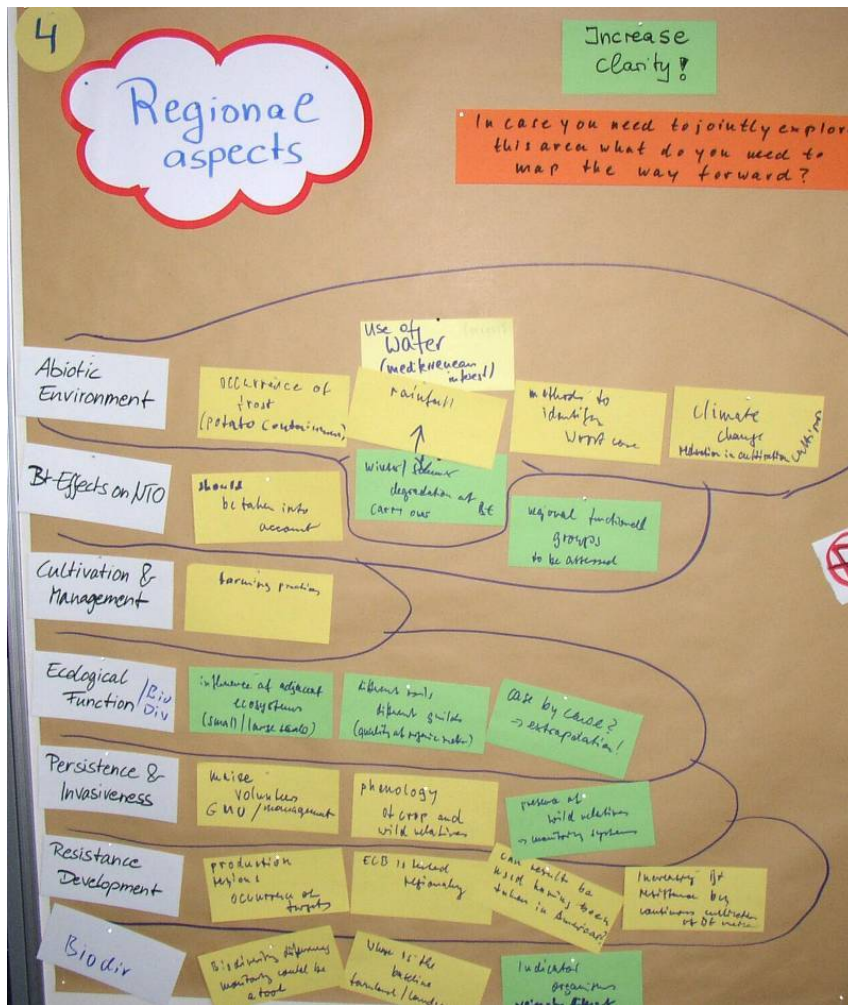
4

Regional aspects

Increase Clarity!

In case you need to jointly explore this area what do you need to map the way forward?

Use of water (mediterranean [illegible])

Abiotic Environment

occurrence of frost (potato cont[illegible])

rainfall

methods to identify worst case

Climate change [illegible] in cultivation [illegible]

Bt-Effects on NTO

should be taken into account

winter/summer degradation of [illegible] Bt

regional functional groups to be assessed

Cultivation & Management

farming practices

Ecological Function / Bio Div

influence of adjacent ecosystems (small/large scale)

different soils, different guilds (quality of organic matter)

case by case? → extrapolation!

Persistence & Invasiveness

maize volunteers GMO/management

phenology of crop and wild relatives

presence of wild relatives → monitoring systems

Resistance Development

production regions occurrence of targets

ECB is linked regionally

can results be used having been taken in America?

Inventory of resistance by continuous cultivation of GM maize

Biodiv

Biodiversity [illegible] monitoring could be a tool

Where is the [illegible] farmland/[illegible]

Indicator organisms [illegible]